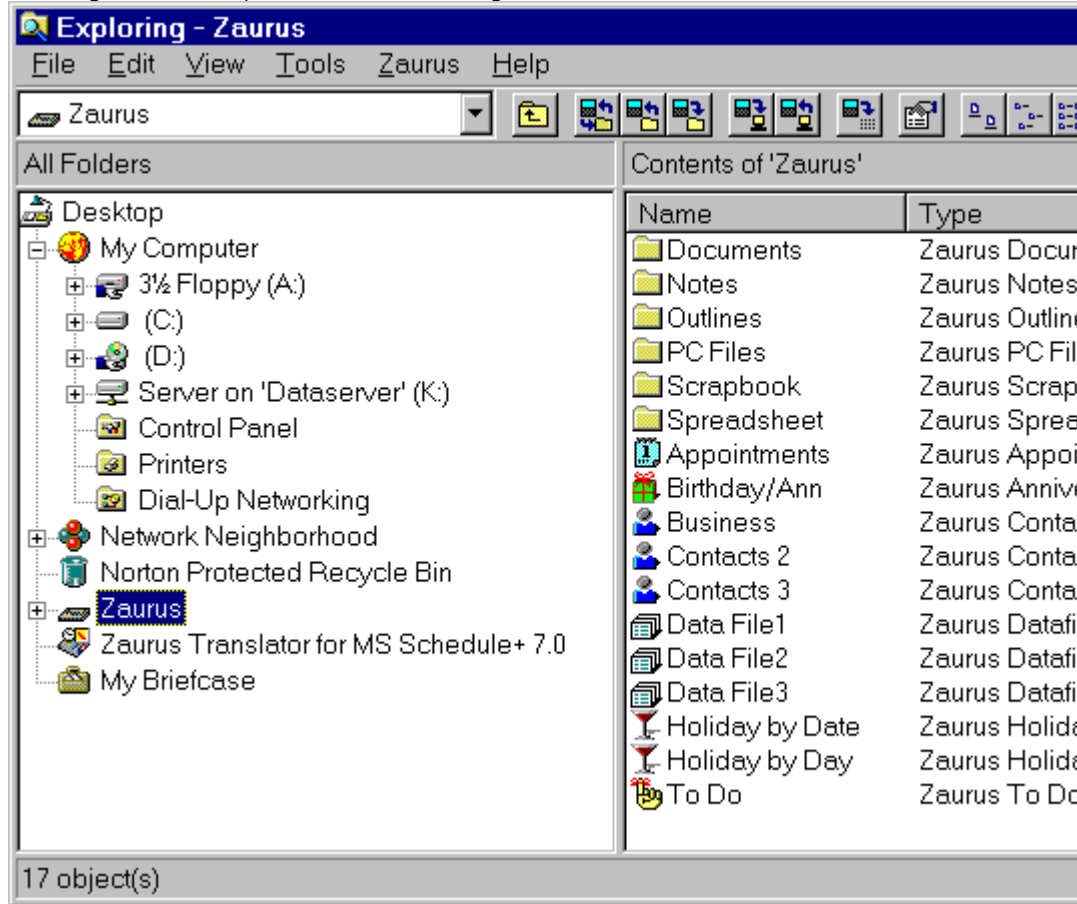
Exploring - Zaurus

File Edit View Tools Zaurus Help

Zaurus

All Folders

Contents of 'Zaurus'

Desktop
My Computer
3½ Floppy (A:)
(C:)
(D:)
Server on 'Dataserver' (K:)
Control Panel
Printers
Dial-Up Networking
Network Neighborhood
Norton Protected Recycle Bin
Zaurus
Zaurus Translator for MS Schedule+ 7.0
My Briefcase

| Name | Type |
|---|---|
| Documents | Zaurus Docur |
| Notes | Zaurus Notes |
| Outlines | Zaurus Outlin |
| PC Files | Zaurus PC Fil |
| Scrapbook | Zaurus Scrap |
| Spreadsheet | Zaurus Sprea |
| Appointments | Zaurus Appoi |
| Birthday/Ann | Zaurus Annive |
| Business | Zaurus Conta |
| Contacts 2 | Zaurus Conta |
| Contacts 3 | Zaurus Conta |
| Data File1 | Zaurus Datafi |
| Data File2 | Zaurus Datafi |
| Data File3 | Zaurus Datafi |
| Holiday by Date | Zaurus Holida |
| Holiday by Day | Zaurus Holida |
| To Do | Zaurus To Do |

17 object(s)